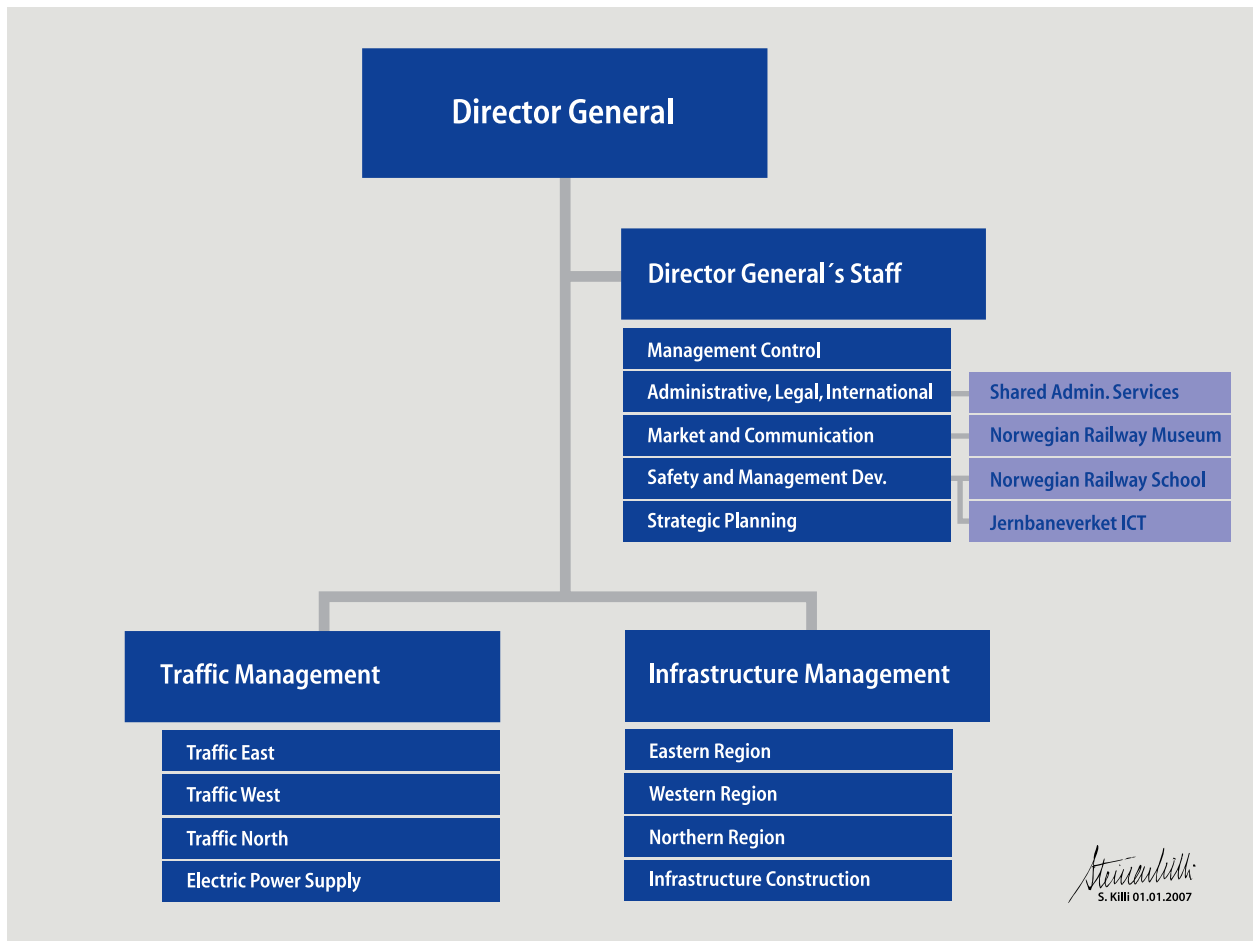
Director General

Director General´s Staff

Management Control

Administrative, Legal, International

Market and Communication

Safety and Management Dev.

Strategic Planning

Shared Admin. Services

Norwegian Railway Museum

Norwegian Railway School

Jernbaneverket ICT

Traffic Management

Traffic East

Traffic West

Traffic North

Electric Power Supply

Infrastructure Management

Eastern Region

Western Region

Northern Region

Infrastructure Construction

Steinar Killi

S. Killi 01.01.2007